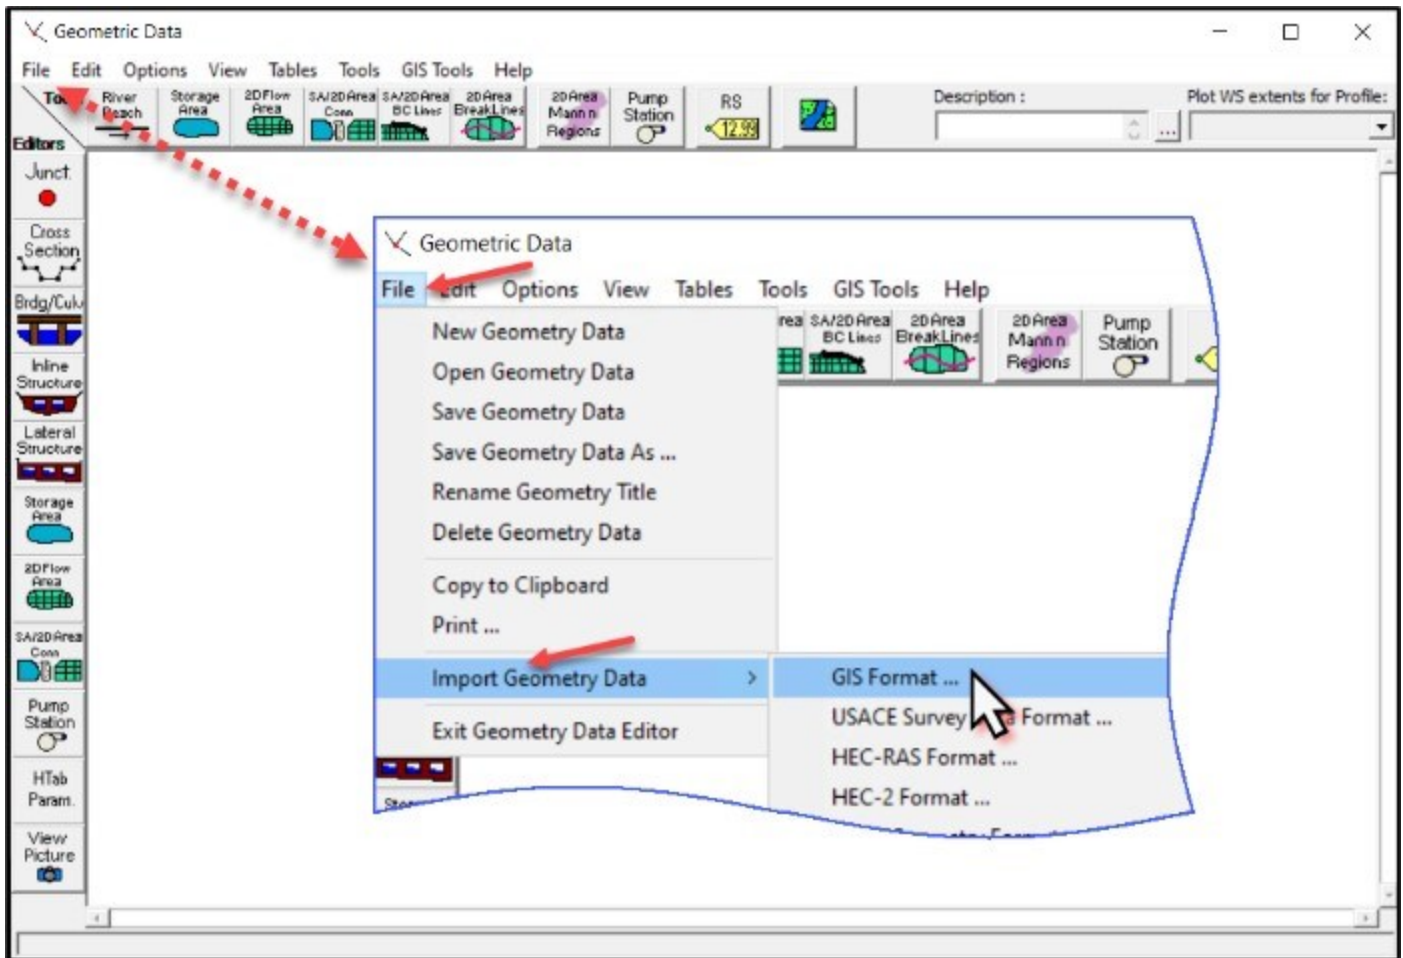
Geometric Data

File Edit Options View Tables Tools GIS Tools Help

To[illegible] River Reach Storage Area 2D Flow Area SA/2D Area Conn SA/2D Area BC Lines 2D Area BreakLines 2D Area Mann n Regions Pump Station RS 12.99

Description :

Plot WS extents for Profile:

Editors

Junct.

Cross Section

Brdg/Culv

Inline Structure

Lateral Structure

Storage Area

2D Flow Area

SA/2D Area Conn

Pump Station

HTab Param.

View Picture

Geometric Data

File Edit Options View Tables Tools GIS Tools Help

rea SA/2D Area BC Lines 2D Area BreakLines 2D Area Mann n Regions Pump Station

New Geometry Data

Open Geometry Data

Save Geometry Data

Save Geometry Data As ...

Rename Geometry Title

Delete Geometry Data

Copy to Clipboard

Print ...

Import Geometry Data

Exit Geometry Data Editor

GIS Format ...

USACE Survey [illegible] Format ...

HEC-RAS Format ...

HEC-2 Format ...

Sto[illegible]